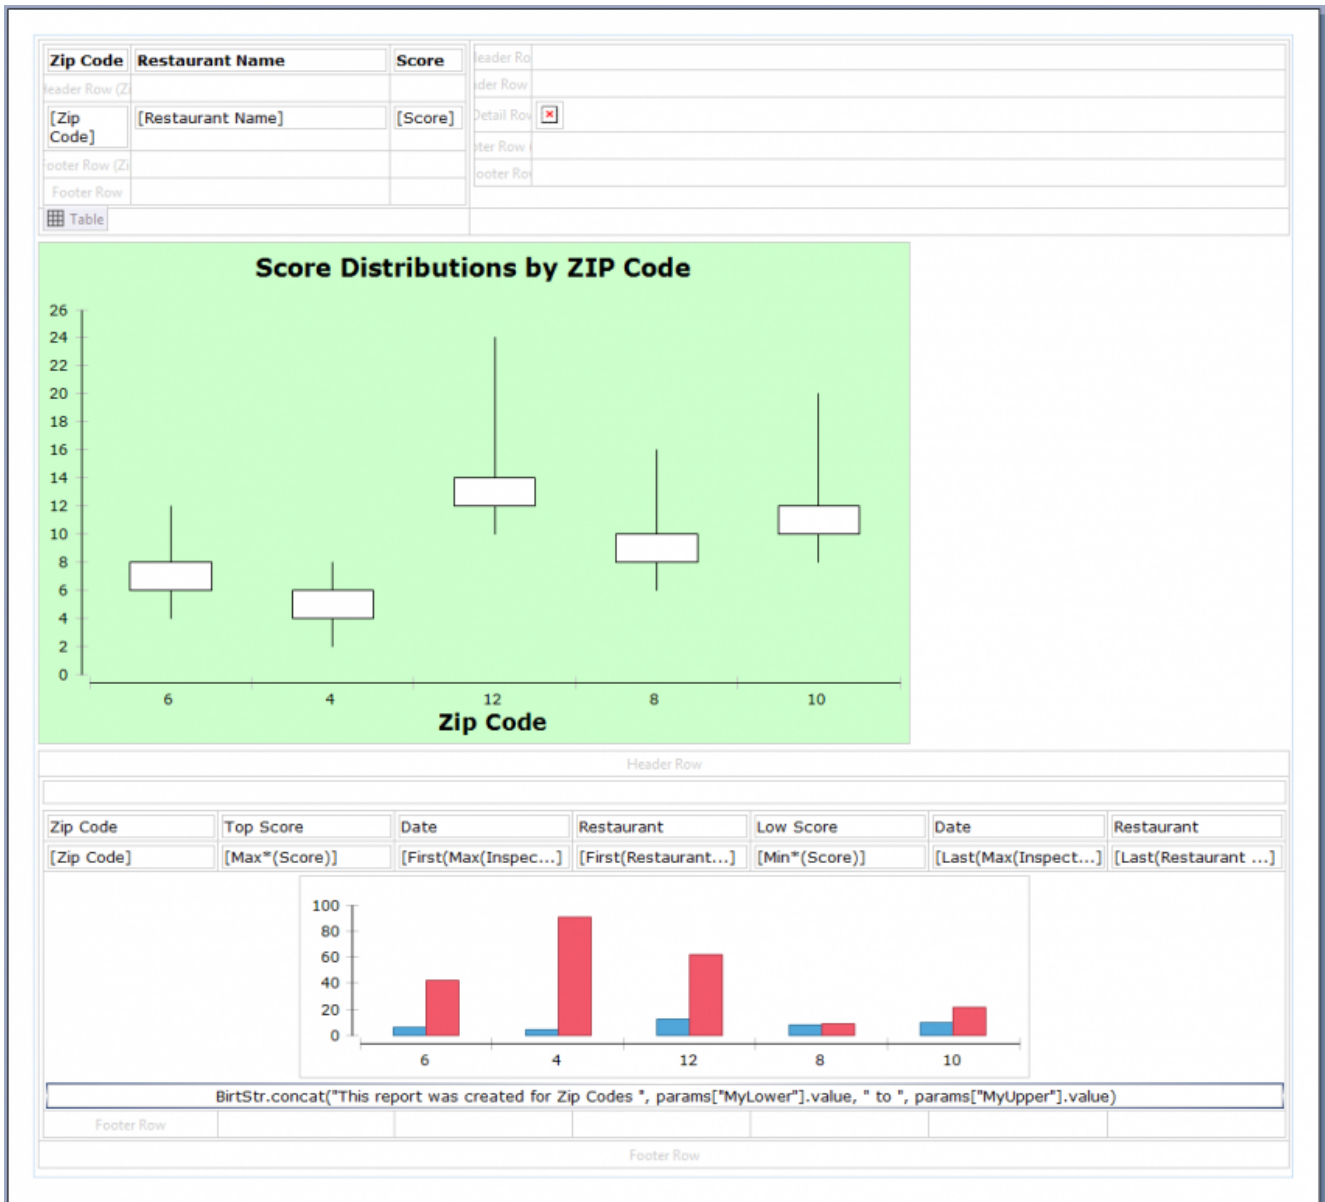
| Zip Code | Restaurant Name | Score |
|---|---|---|
| leader Row (Zi | | |
| [Zip Code] | [Restaurant Name] | [Score] |
| ooter Row (Zi | | |
| Footer Row | | |

Table

| leader Ro | |
|---|---|
| ider Row | |
| Detail Ro | |
| ter Row | |
| ooter Ro | |

Score Distributions by ZIP Code

26
24
22
20
18
16
14
12
10
8
6
4
2
0

6 4 12 8 10

Zip Code

Header Row

| Zip Code | Top Score | Date | Restaurant | Low Score | Date | Restaurant |
|---|---|---|---|---|---|---|
| [Zip Code] | [Max*(Score)] | [First(Max(Inspec...] | [First(Restaurant...] | [Min*(Score)] | [Last(Max(Inspect...] | [Last(Restaurant ...] |

100
80
60
40
20
0

6 4 12 8 10

BirtStr.concat("This report was created for Zip Codes ", params["MyLower"].value, " to ", params["MyUpper"].value)

Footer Row

Footer Row